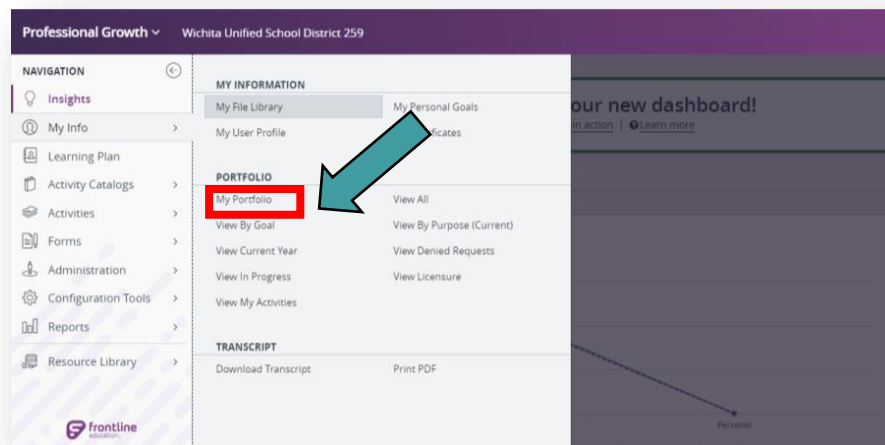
Professional Growth Wichita Unified School District 259

NAVIGATION
Insights
My Info
Learning Plan
Activity Catalogs
Activities
Forms
Administration
Configuration Tools
Reports
Resource Library

frontline education

MY INFORMATION
My File Library
My Personal Goals
My User Profile
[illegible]ficates

PORTFOLIO
My Portfolio
View All
View By Goal
View By Purpose (Current)
View Current Year
View Denied Requests
View In Progress
View Licensure
View My Activities

TRANSCRIPT
Download Transcript
Print PDF

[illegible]our new dashboard!
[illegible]in action | Learn more

Personal